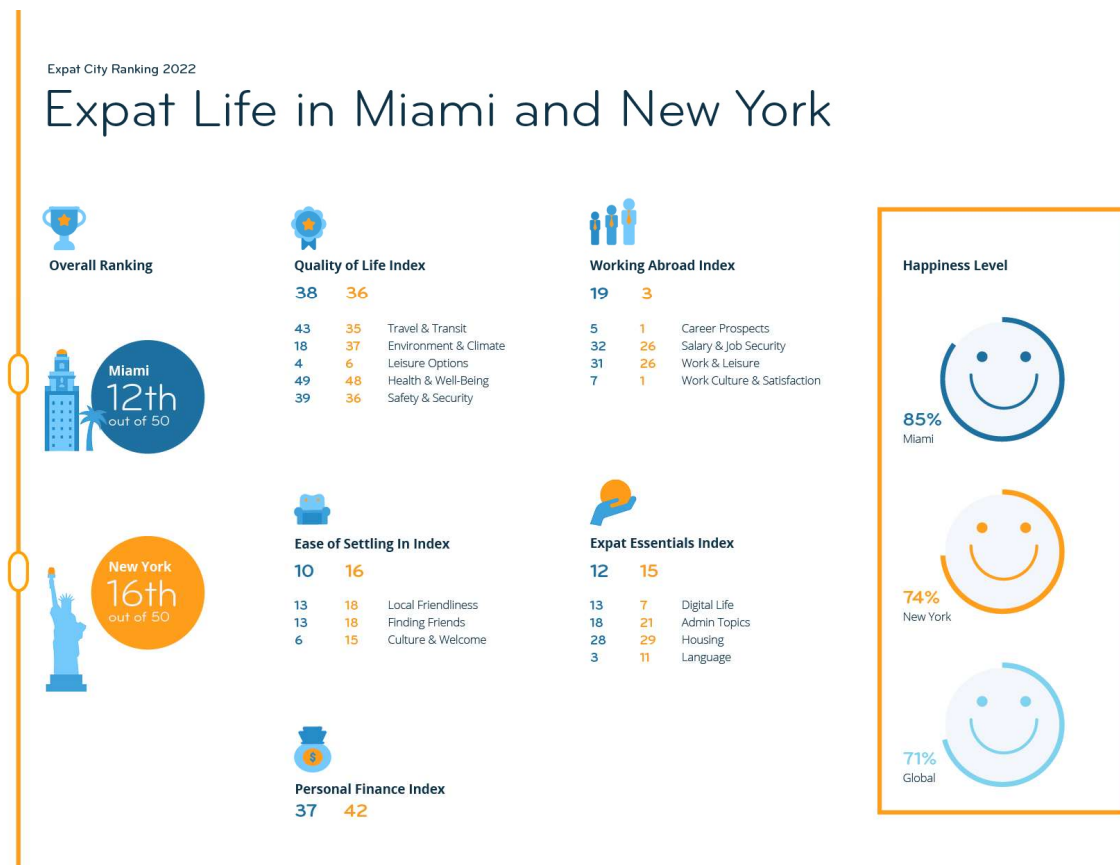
Expat City Ranking 2022

Expat Life in Miami and New York

Overall Ranking

Miami
12th
out of 50

New York
16th
out of 50

Quality of Life Index
38 36

| | | |
|---|---|---|
| 43 | 35 | Travel & Transit |
| 18 | 37 | Environment & Climate |
| 4 | 6 | Leisure Options |
| 49 | 48 | Health & Well-Being |
| 39 | 36 | Safety & Security |

Working Abroad Index
19 3

| | | |
|---|---|---|
| 5 | 1 | Career Prospects |
| 32 | 26 | Salary & Job Security |
| 31 | 26 | Work & Leisure |
| 7 | 1 | Work Culture & Satisfaction |

Ease of Settling In Index
10 16

| | | |
|---|---|---|
| 13 | 18 | Local Friendliness |
| 13 | 18 | Finding Friends |
| 6 | 15 | Culture & Welcome |

Expat Essentials Index
12 15

| | | |
|---|---|---|
| 13 | 7 | Digital Life |
| 18 | 21 | Admin Topics |
| 28 | 29 | Housing |
| 3 | 11 | Language |

Personal Finance Index
37 42

Happiness Level

85%
Miami

74%
New York

71%
Global